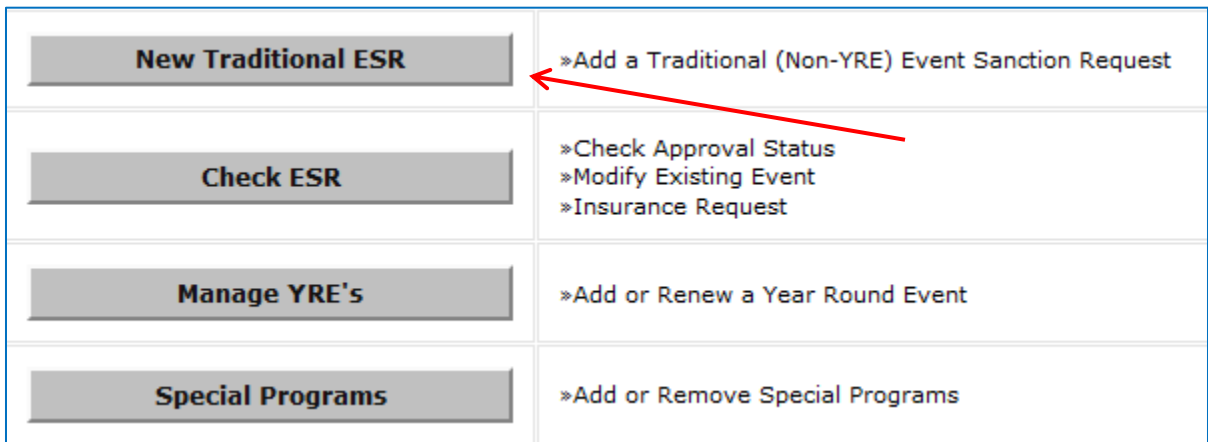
| New Traditional ESR | »Add a Traditional (Non-YRE) Event Sanction Request |
|---|---|
| Check ESR | »Check Approval Status<br>»Modify Existing Event<br>»Insurance Request |
| Manage YRE's | »Add or Renew a Year Round Event |
| Special Programs | »Add or Remove Special Programs |